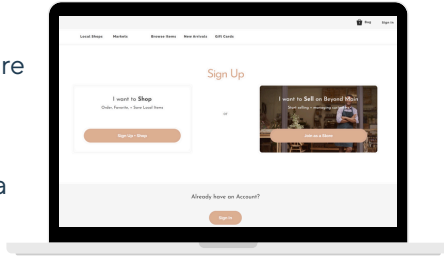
re

a

Bag Sign in

Local Shops Markets Browse Items New Arrivals Gift Cards

Sign Up

I want to Shop

Order, Favorite + Save Local Items

Sign Up • Shop

or

I want to Sell on Beyond Main

Start selling + managing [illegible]

Join as a Shop

Already have an Account?

Sign In